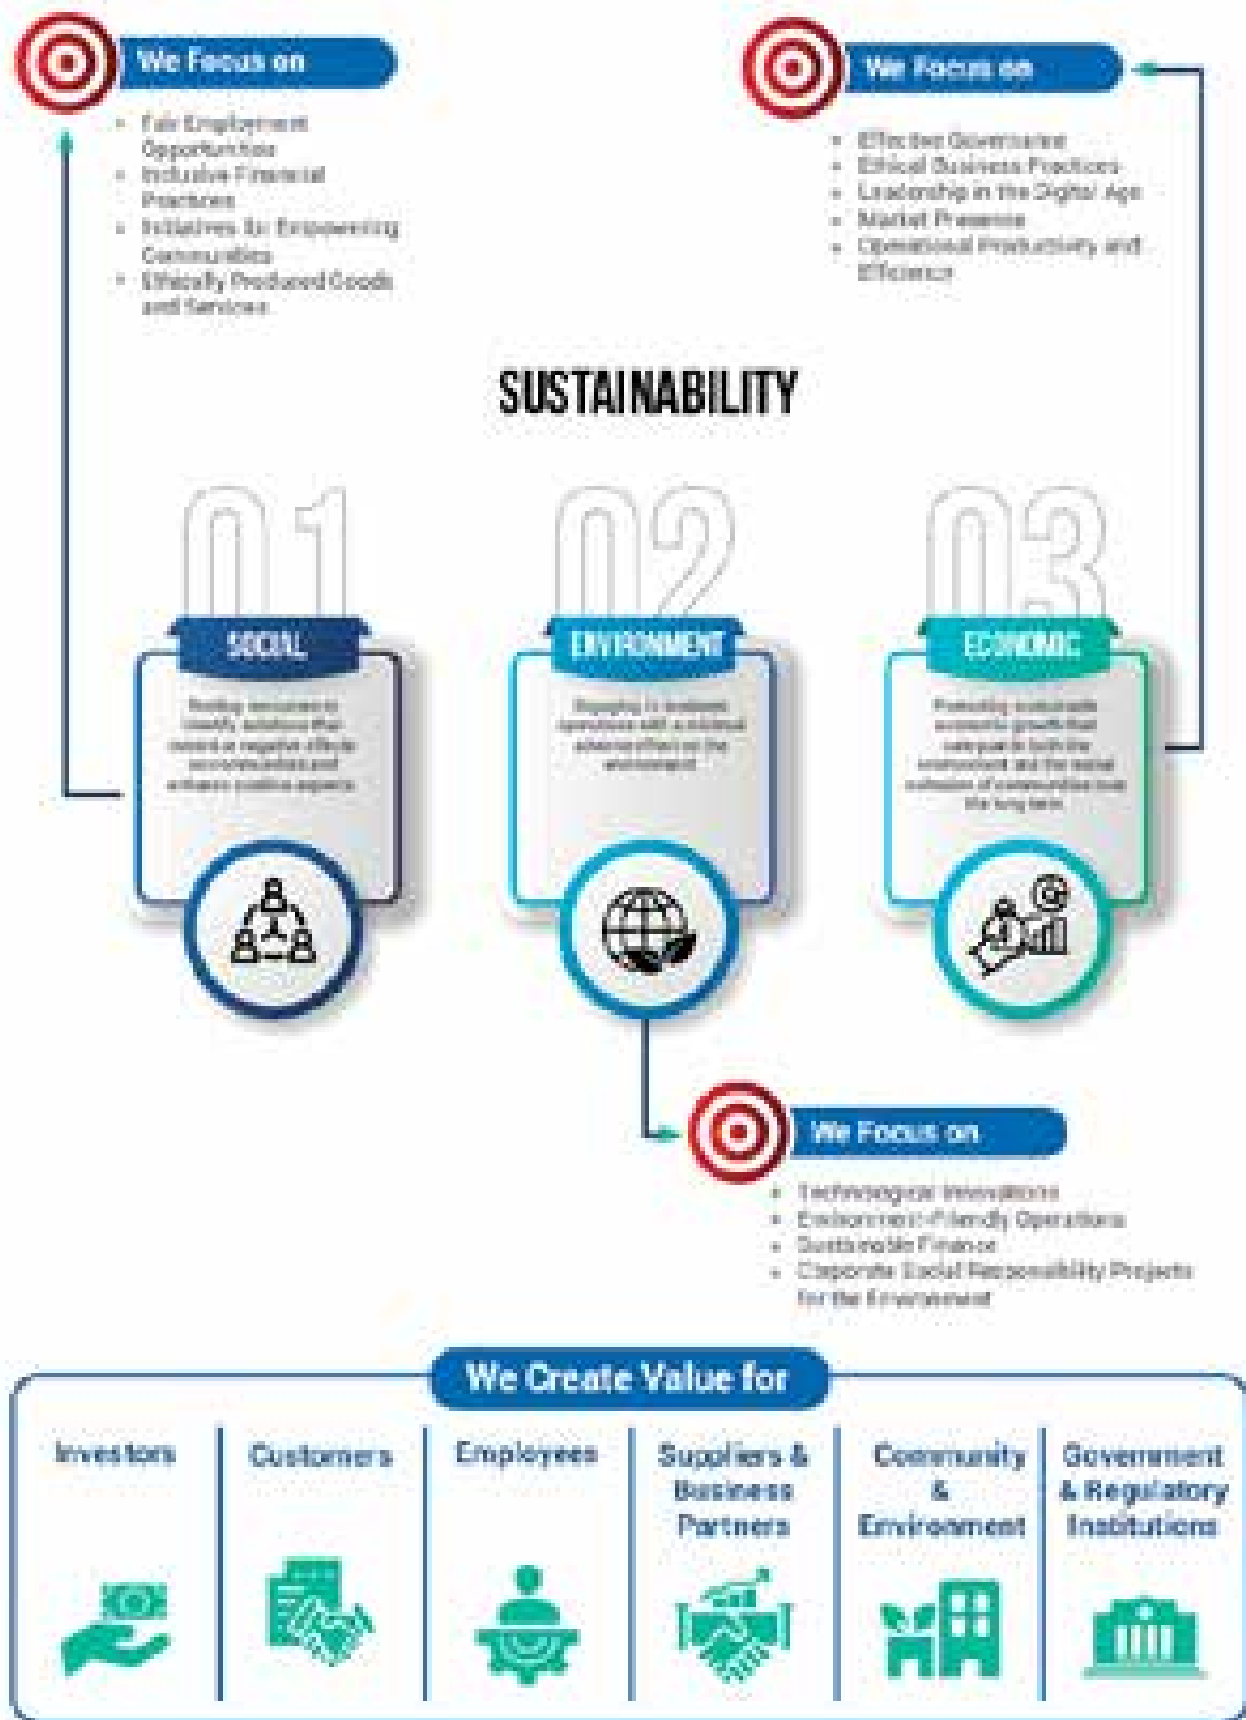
We Focus on

- Fair Employment Opportunities
- Inclusive Financial Practices
- Initiatives for Empowering Communities
- Ethically Produced Goods and Services

We Focus on

- Effective Governance
- Ethical Business Practices
- Leadership in the Digital Age
- Market Presence
- Operational Productivity and Efficiency

SUSTAINABILITY

01

SOCIAL

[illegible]

02

ENVIRONMENT

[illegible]

03

ECONOMIC

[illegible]

We Focus on

- Technological Innovations
- Environment-Friendly Operations
- Sustainable Finance
- Corporate Social Responsibility Projects for the Environment

We Create Value for

| Investors | Customers | Employees | Suppliers & Business Partners | Community & Environment | Government & Regulatory Institutions |
|---|---|---|---|---|---|